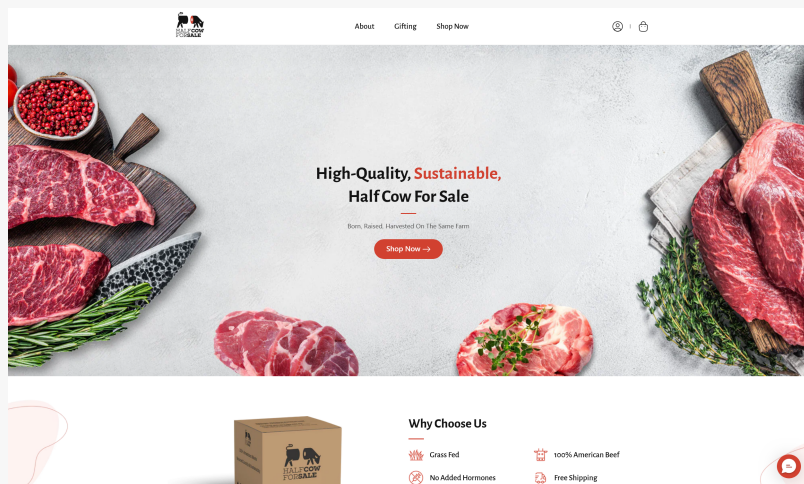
HALF COW FOR SALE

About Gifting Shop Now

High-Quality, Sustainable, Half Cow For Sale

Born, Raised, Harvested On The Same Farm

Shop Now →

HALF COW FOR SALE

Why Choose Us

Grass Fed

100% American Beef

No Added Hormones

Free Shipping